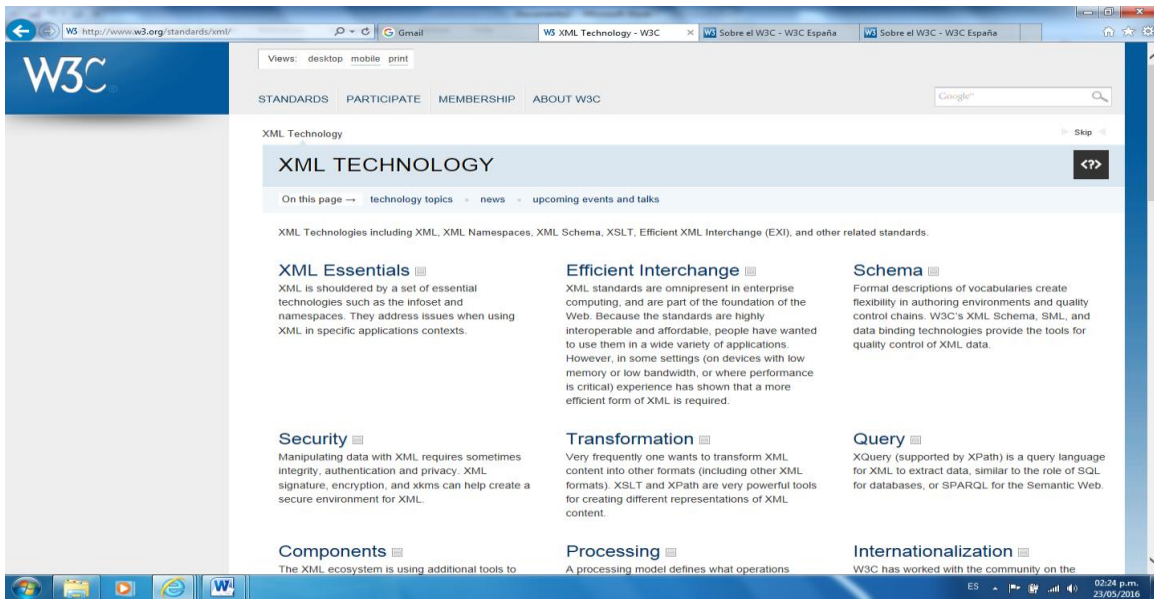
http://www.w3.org/standards/xml/
Gmail
XML Technology - W3C
Sobre el W3C - W3C España
Sobre el W3C - W3C España

W3C

Views: desktop mobile print

STANDARDS PARTICIPATE MEMBERSHIP ABOUT W3C

Google

XML Technology

Skip

XML TECHNOLOGY

<?>

On this page → technology topics • news • upcoming events and talks

XML Technologies including XML, XML Namespaces, XML Schema, XSLT, Efficient XML Interchange (EXI), and other related standards.

XML Essentials

XML is shouldered by a set of essential technologies such as the infoset and namespaces. They address issues when using XML in specific applications contexts.

Efficient Interchange

XML standards are omnipresent in enterprise computing, and are part of the foundation of the Web. Because the standards are highly interoperable and affordable, people have wanted to use them in a wide variety of applications. However, in some settings (on devices with low memory or low bandwidth, or where performance is critical) experience has shown that a more efficient form of XML is required.

Schema

Formal descriptions of vocabularies create flexibility in authoring environments and quality control chains. W3C's XML Schema, SML, and data binding technologies provide the tools for quality control of XML data.

Security

Manipulating data with XML requires sometimes integrity, authentication and privacy. XML signature, encryption, and xkms can help create a secure environment for XML.

Transformation

Very frequently one wants to transform XML content into other formats (including other XML formats). XSLT and XPath are very powerful tools for creating different representations of XML content.

Query

XQuery (supported by XPath) is a query language for XML to extract data, similar to the role of SQL for databases, or SPARQL for the Semantic Web.

Components

The XML ecosystem is using additional tools to

Processing

A processing model defines what operations

Internationalization

W3C has worked with the community on the

ES 02:24 p.m. 23/05/2016